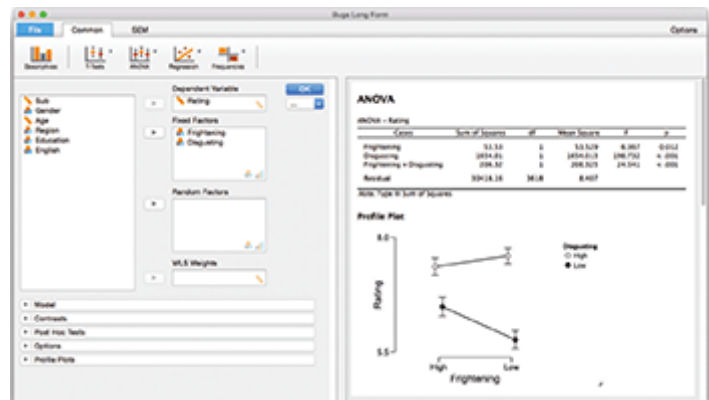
Bugs Long Form

File Common SEM Options

Descriptives T-Tests ANOVA Regression Frequencies

Subj
Gender
Age
Region
Education
English

Dependent Variable
Rating

Fixed Factors
Frightening
Disgusting

Random Factors

WLS Weights

OK

Model
Contrasts
Post Hoc Tests
Options
Profile Plots

ANOVA

ANOVA – Rating

| Cases | Sum of Squares | df | Mean Square | F | p |
|---|---|---|---|---|---|
| Frightening | 51.53 | 1 | 51.529 | 6.067 | 0.012 |
| Disgusting | 1654.81 | 1 | 1654.813 | 198.732 | < .001 |
| Frightening ✻ Disgusting | 206.32 | 1 | 208.325 | 24.541 | < .001 |
| Residual | 30416.16 | 3618 | 8.407 | | |

Note. Type III Sum of Squares

Profile Plot

Disgusting
High
Low

8.0
5.5
Rating
High Low
Frightening